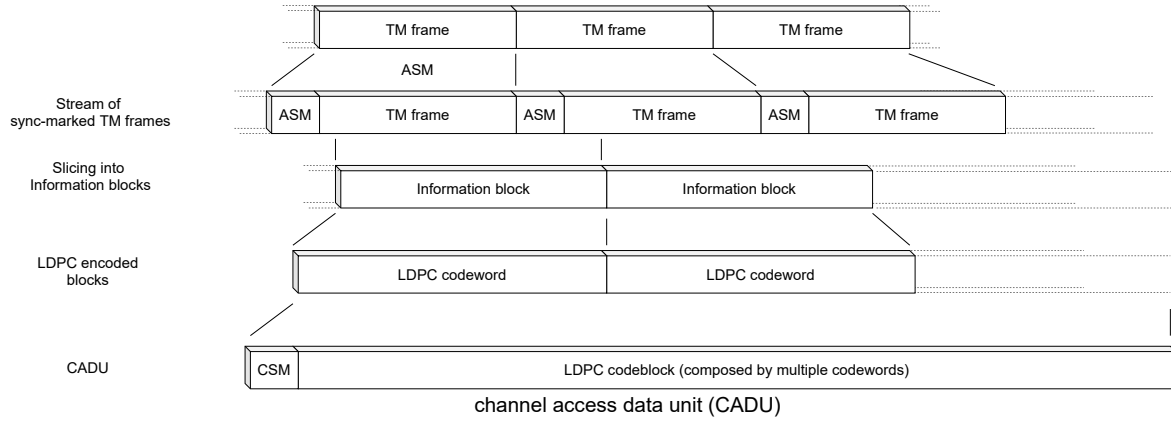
TM frame
TM frame
TM frame

ASM

Stream of sync-marked TM frames

ASM
TM frame
ASM
TM frame
ASM
TM frame

Slicing into Information blocks

Information block
Information block

LDPC encoded blocks

LDPC codeword
LDPC codeword

CADU

CSM
LDPC codeblock (composed by multiple codewords)

channel access data unit (CADU)